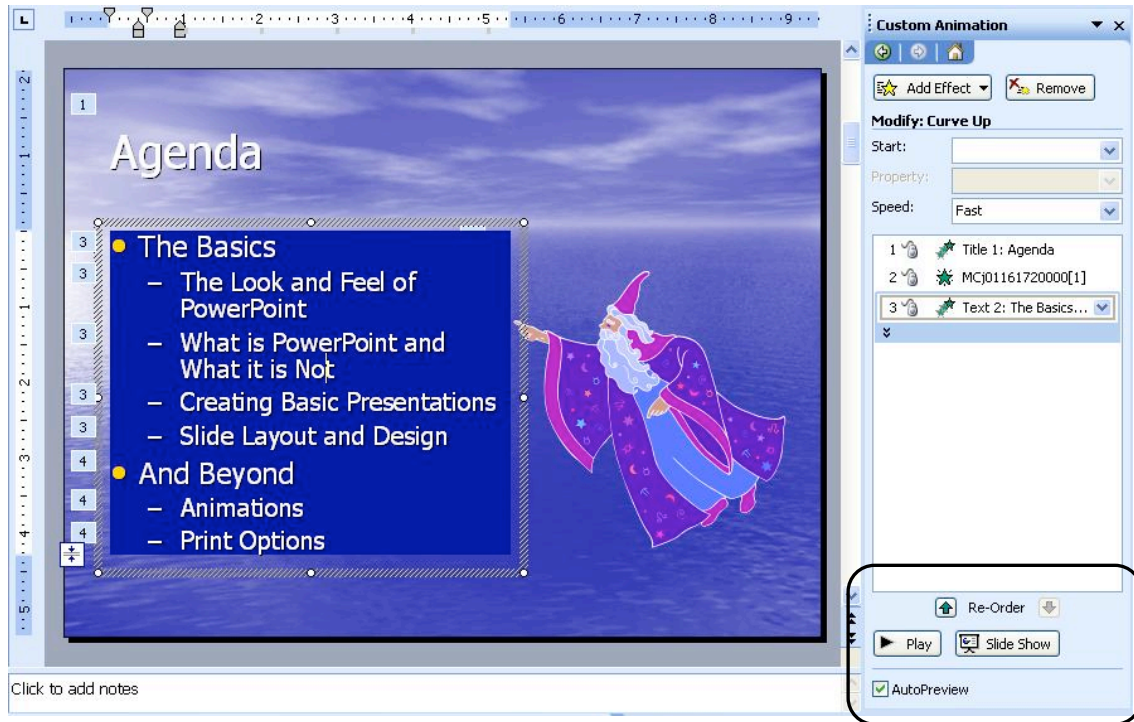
1 2 3 4 5 6 7 8 9

1

Agenda

3 • The Basics
3 – The Look and Feel of PowerPoint
3 – What is PowerPoint and What it is Not
3 – Creating Basic Presentations
3 – Slide Layout and Design
4 • And Beyond
4 – Animations
4 – Print Options

Click to add notes

Custom Animation

Add Effect
Remove

Modify: Curve Up

Start:

Property:

Speed: Fast

1 Title 1: Agenda
2 MCj01161720000[1]
3 Text 2: The Basics...

Re-Order

Play
Slide Show

AutoPreview